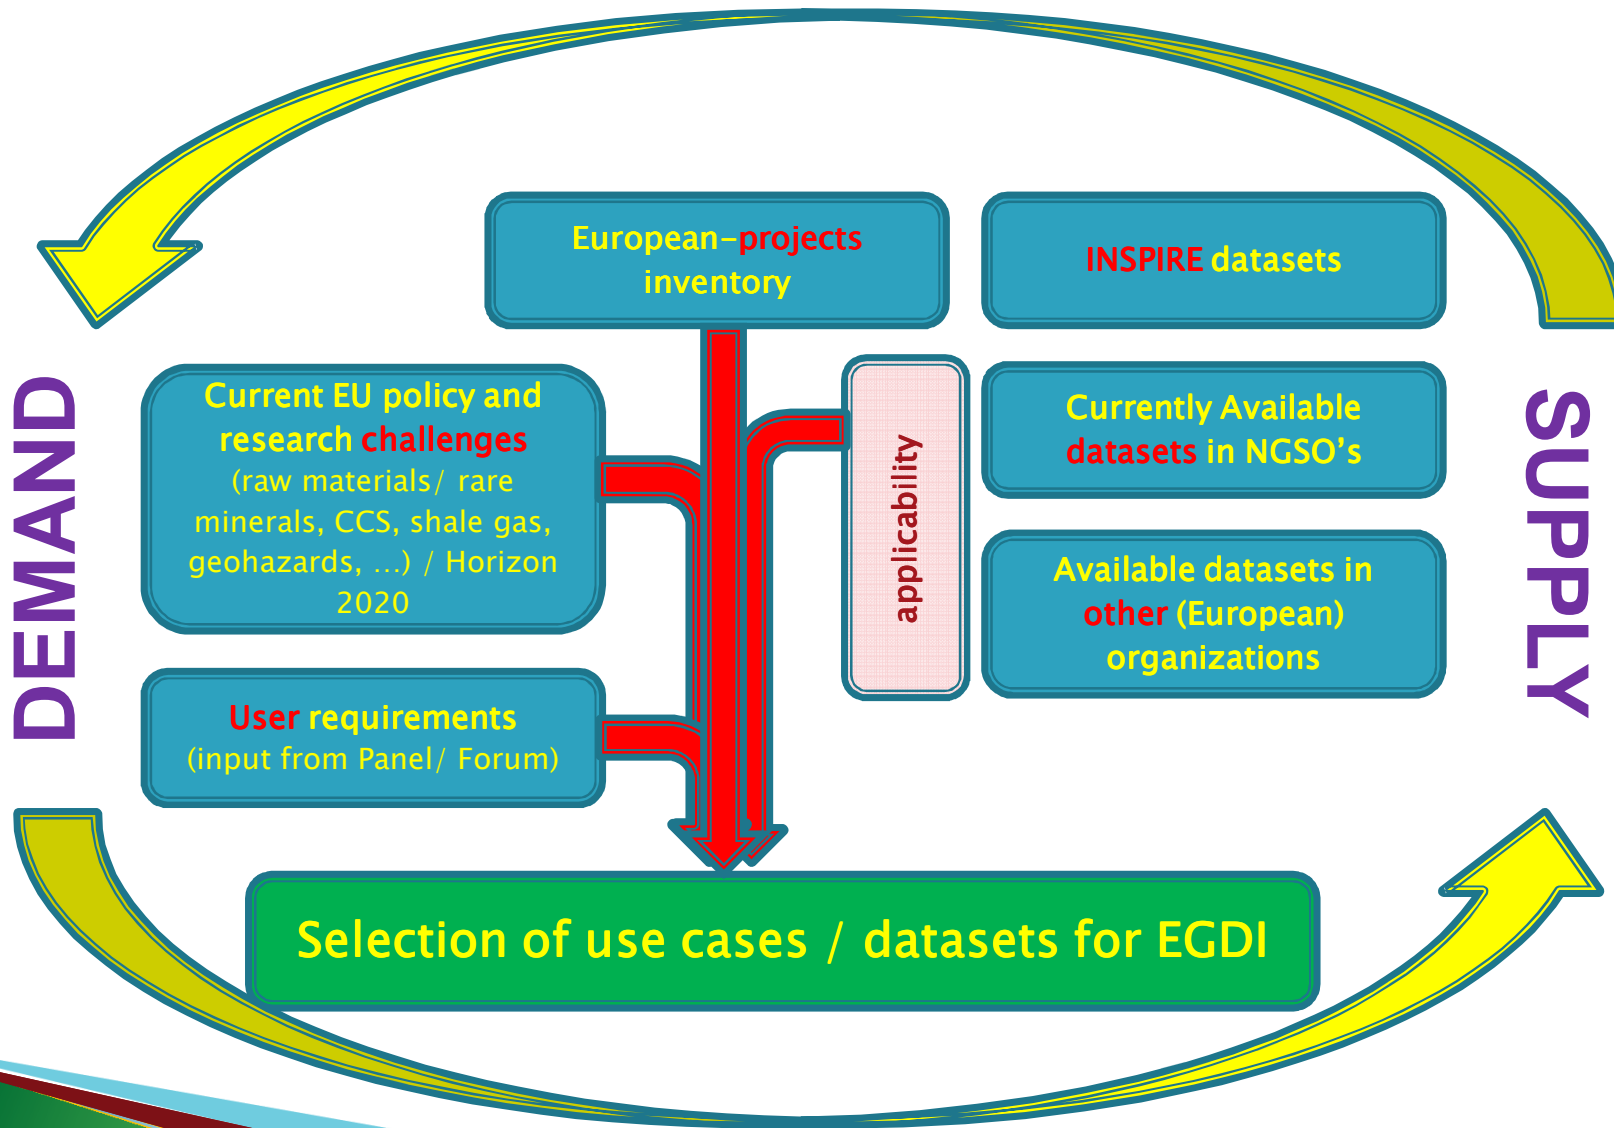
DEMAND

European-projects inventory

INSPIRE datasets

Current EU policy and research challenges (raw materials/ rare minerals, CCS, shale gas, geohazards, …) / Horizon 2020

applicability

Currently Available datasets in NGSO's

Available datasets in other (European) organizations

User requirements (input from Panel/ Forum)

SUPPLY

Selection of use cases / datasets for EGDI